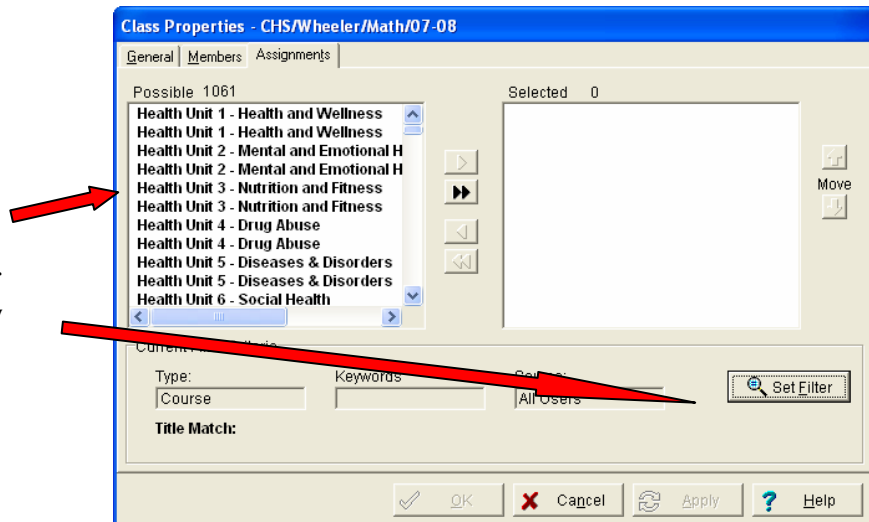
Class Properties - CHS/Wheeler/Math/07-08

General | Members | Assignments

Possible 1061

Health Unit 1 - Health and Wellness
Health Unit 1 - Health and Wellness
Health Unit 2 - Mental and Emotional H
Health Unit 2 - Mental and Emotional H
Health Unit 3 - Nutrition and Fitness
Health Unit 3 - Nutrition and Fitness
Health Unit 4 - Drug Abuse
Health Unit 4 - Drug Abuse
Health Unit 5 - Diseases & Disorders
Health Unit 5 - Diseases & Disorders
Health Unit 6 - Social Health

Selected 0

Move

Current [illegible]

Type:
Course

Keywords

Source:
All Users

Set Filter

Title Match:

OK
Cancel
Apply
Help